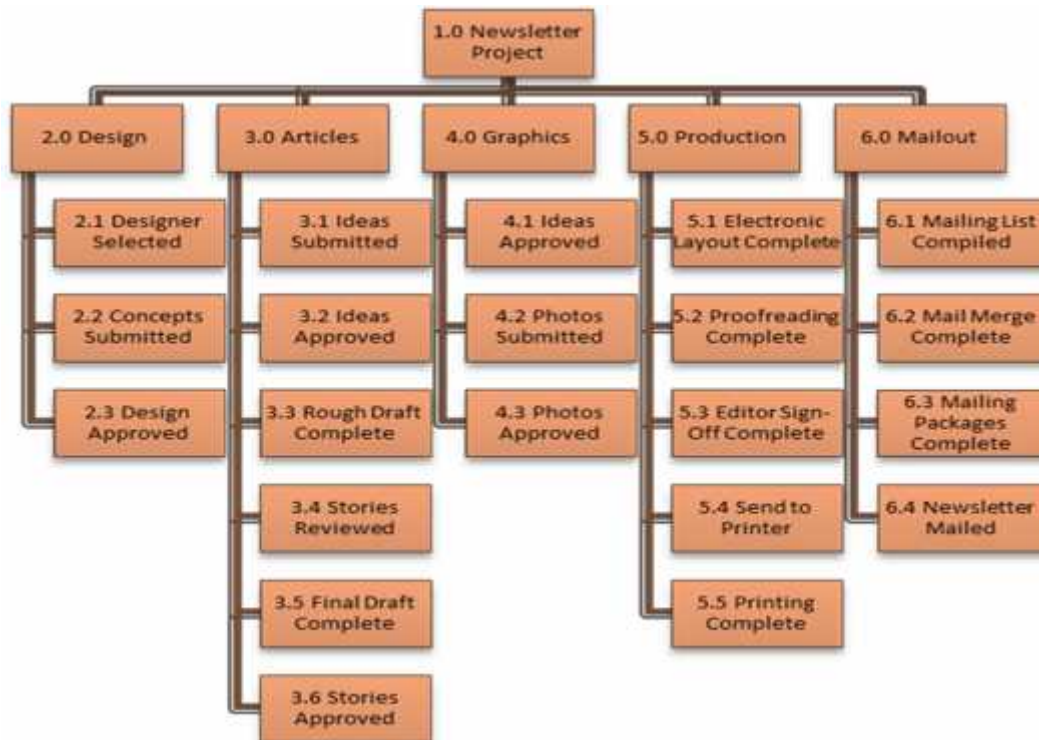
1.0 Newsletter Project

2.0 Design

2.1 Designer Selected

2.2 Concepts Submitted

2.3 Design Approved

3.0 Articles

3.1 Ideas Submitted

3.2 Ideas Approved

3.3 Rough Draft Complete

3.4 Stories Reviewed

3.5 Final Draft Complete

3.6 Stories Approved

4.0 Graphics

4.1 Ideas Approved

4.2 Photos Submitted

4.3 Photos Approved

5.0 Production

5.1 Electronic Layout Complete

5.2 Proofreading Complete

5.3 Editor Sign-Off Complete

5.4 Send to Printer

5.5 Printing Complete

6.0 Mailout

6.1 Mailing List Compiled

6.2 Mail Merge Complete

6.3 Mailing Packages Complete

6.4 Newsletter Mailed